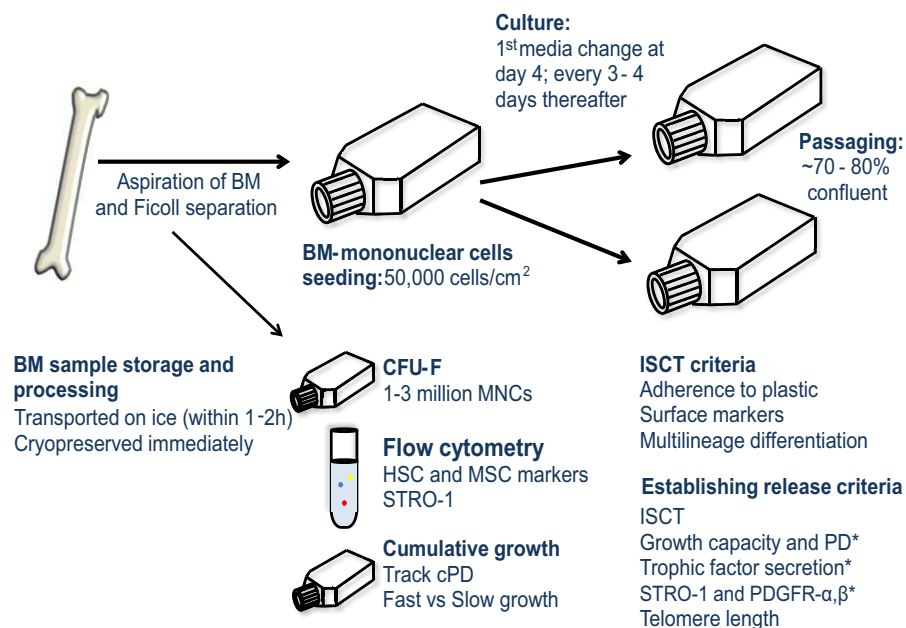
Culture:
1$^{st}$ media change at day 4; every 3 - 4 days thereafter

Aspiration of BM and Ficoll separation

Passaging:
~70 - 80% confluent

BM-mononuclear cells seeding: 50,000 cells/cm$^2$

BM sample storage and processing
Transported on ice (within 1-2h)
Cryopreserved immediately

CFU-F
1-3 million MNCs

Flow cytometry
HSC and MSC markers
STRO-1

Cumulative growth
Track cPD
Fast vs Slow growth

ISCT criteria
Adherence to plastic
Surface markers
Multilineage differentiation

Establishing release criteria
ISCT
Growth capacity and PD*
Trophic factor secretion*
STRO-1 and PDGFR-α,β*
Telomere length